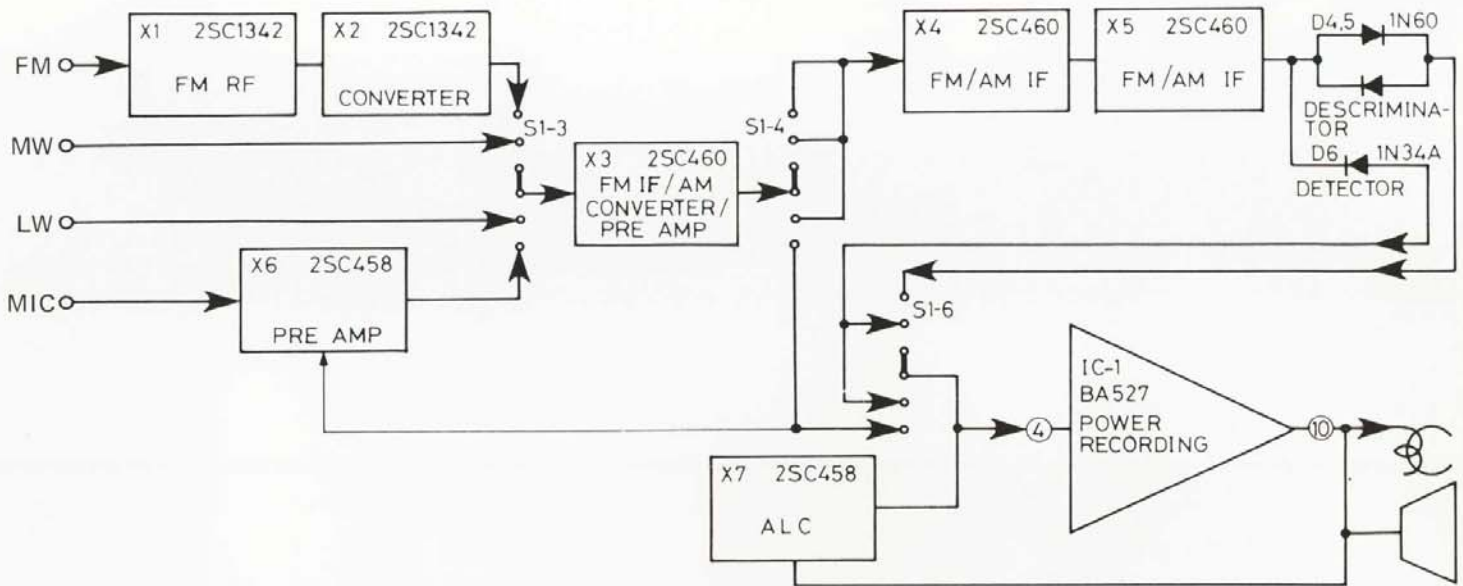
FM
X1 2SC1342
FM RF
X2 2SC1342
CONVERTER
MW
LW
MIC
S1-3
X3 2SC460
FM IF/AM CONVERTER/ PRE AMP
X6 2SC458
PRE AMP
S1-4
X4 2SC460
FM/AM IF
X5 2SC460
FM/AM IF
D4,5 1N60
DESCRIMINATOR
D6 1N34A
DETECTOR
S1-6
IC-1
BA527
POWER
RECORDING
4
10
X7 2SC458
ALC